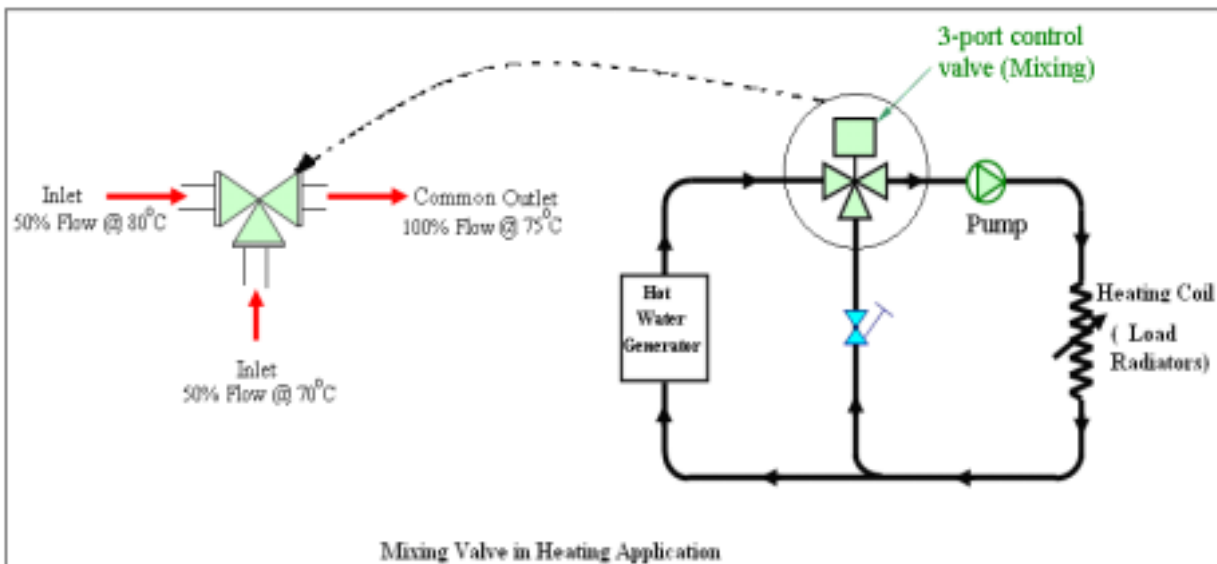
3-port control valve (Mixing)

Inlet
50% Flow @ $80^{0}$C

Common Outlet
100% Flow @ $75^{0}$C

Inlet
50% Flow @ $70^{0}$C

Pump

Hot Water Generator

Heating Coil
( Load Radiators)

Mixing Valve in Heating Application